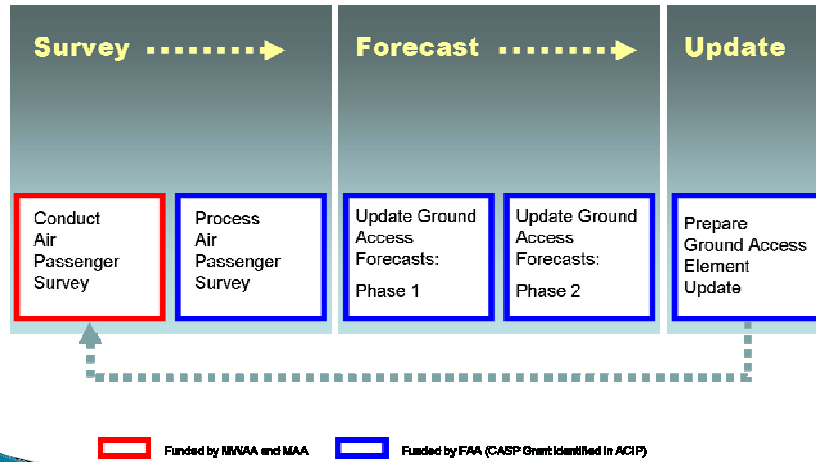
Survey

Forecast

Update

Conduct Air Passenger Survey

Process Air Passenger Survey

Update Ground Access Forecasts:

Phase 1

Update Ground Access Forecasts:

Phase 2

Prepare Ground Access Element Update

Funded by MWAA and MAA

Funded by FAA (CASP Grant identified in ACIP)